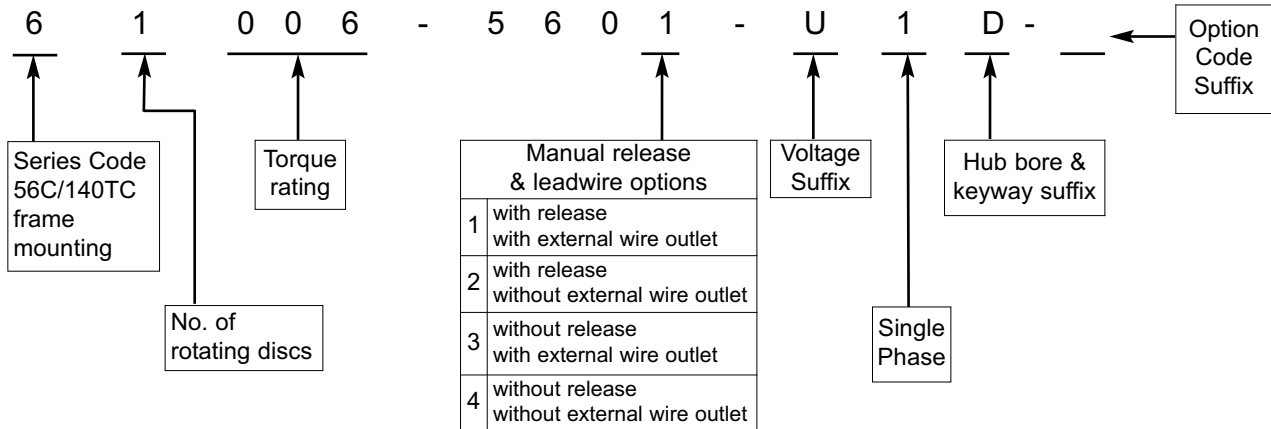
6 1 0 0 6 - 5 6 0 1 - U 1 D - —

Option Code Suffix

Series Code 56C/140TC frame mounting

No. of rotating discs

Torque rating

| Manual release & leadwire options | |
|---|---|
| 1 | with release with external wire outlet |
| 2 | with release without external wire outlet |
| 3 | without release with external wire outlet |
| 4 | without release without external wire outlet |

Voltage Suffix

Single Phase

Hub bore & keyway suffix